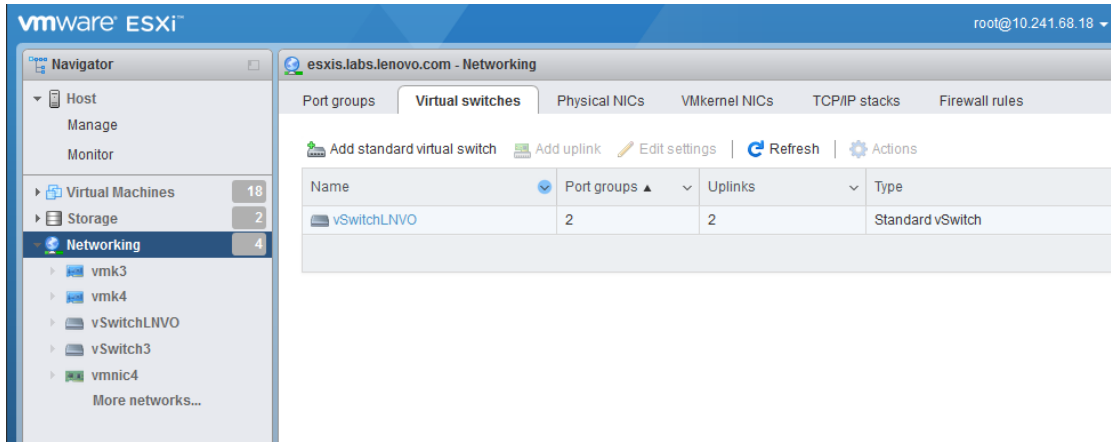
vmware ESXi

root@10.241.68.18 ▾

Navigator

▾ Host
Manage
Monitor

▸ Virtual Machines 18
▸ Storage 2
▾ Networking 4
vmk3
vmk4
vSwitchLNVO
vSwitch3
vmnic4
More networks...

esxis.labs.lenovo.com - Networking

Port groups | Virtual switches | Physical NICs | VMkernel NICs | TCP/IP stacks | Firewall rules

Add standard virtual switch | Add uplink | Edit settings | Refresh | Actions

| Name | Port groups ▲ | Uplinks | Type |
|---|---|---|---|
| vSwitchLNVO | 2 | 2 | Standard vSwitch |